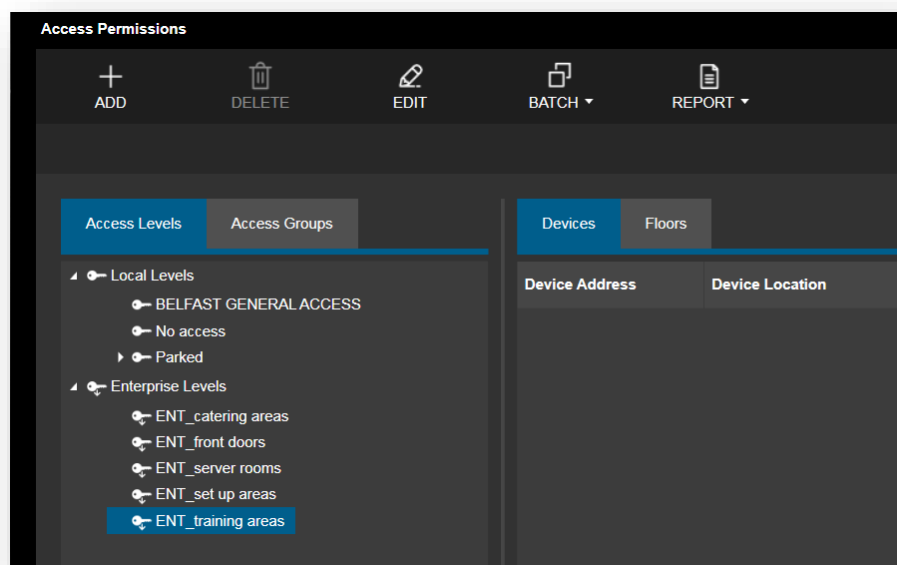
Access Permissions

ADD DELETE EDIT BATCH ▾ REPORT ▾

Access Levels | Access Groups

Local Levels
BELFAST GENERAL ACCESS
No access
Parked
Enterprise Levels
ENT_catering areas
ENT_front doors
ENT_server rooms
ENT_set up areas
ENT_training areas

Devices | Floors

| Device Address | Device Location |
|---|---|